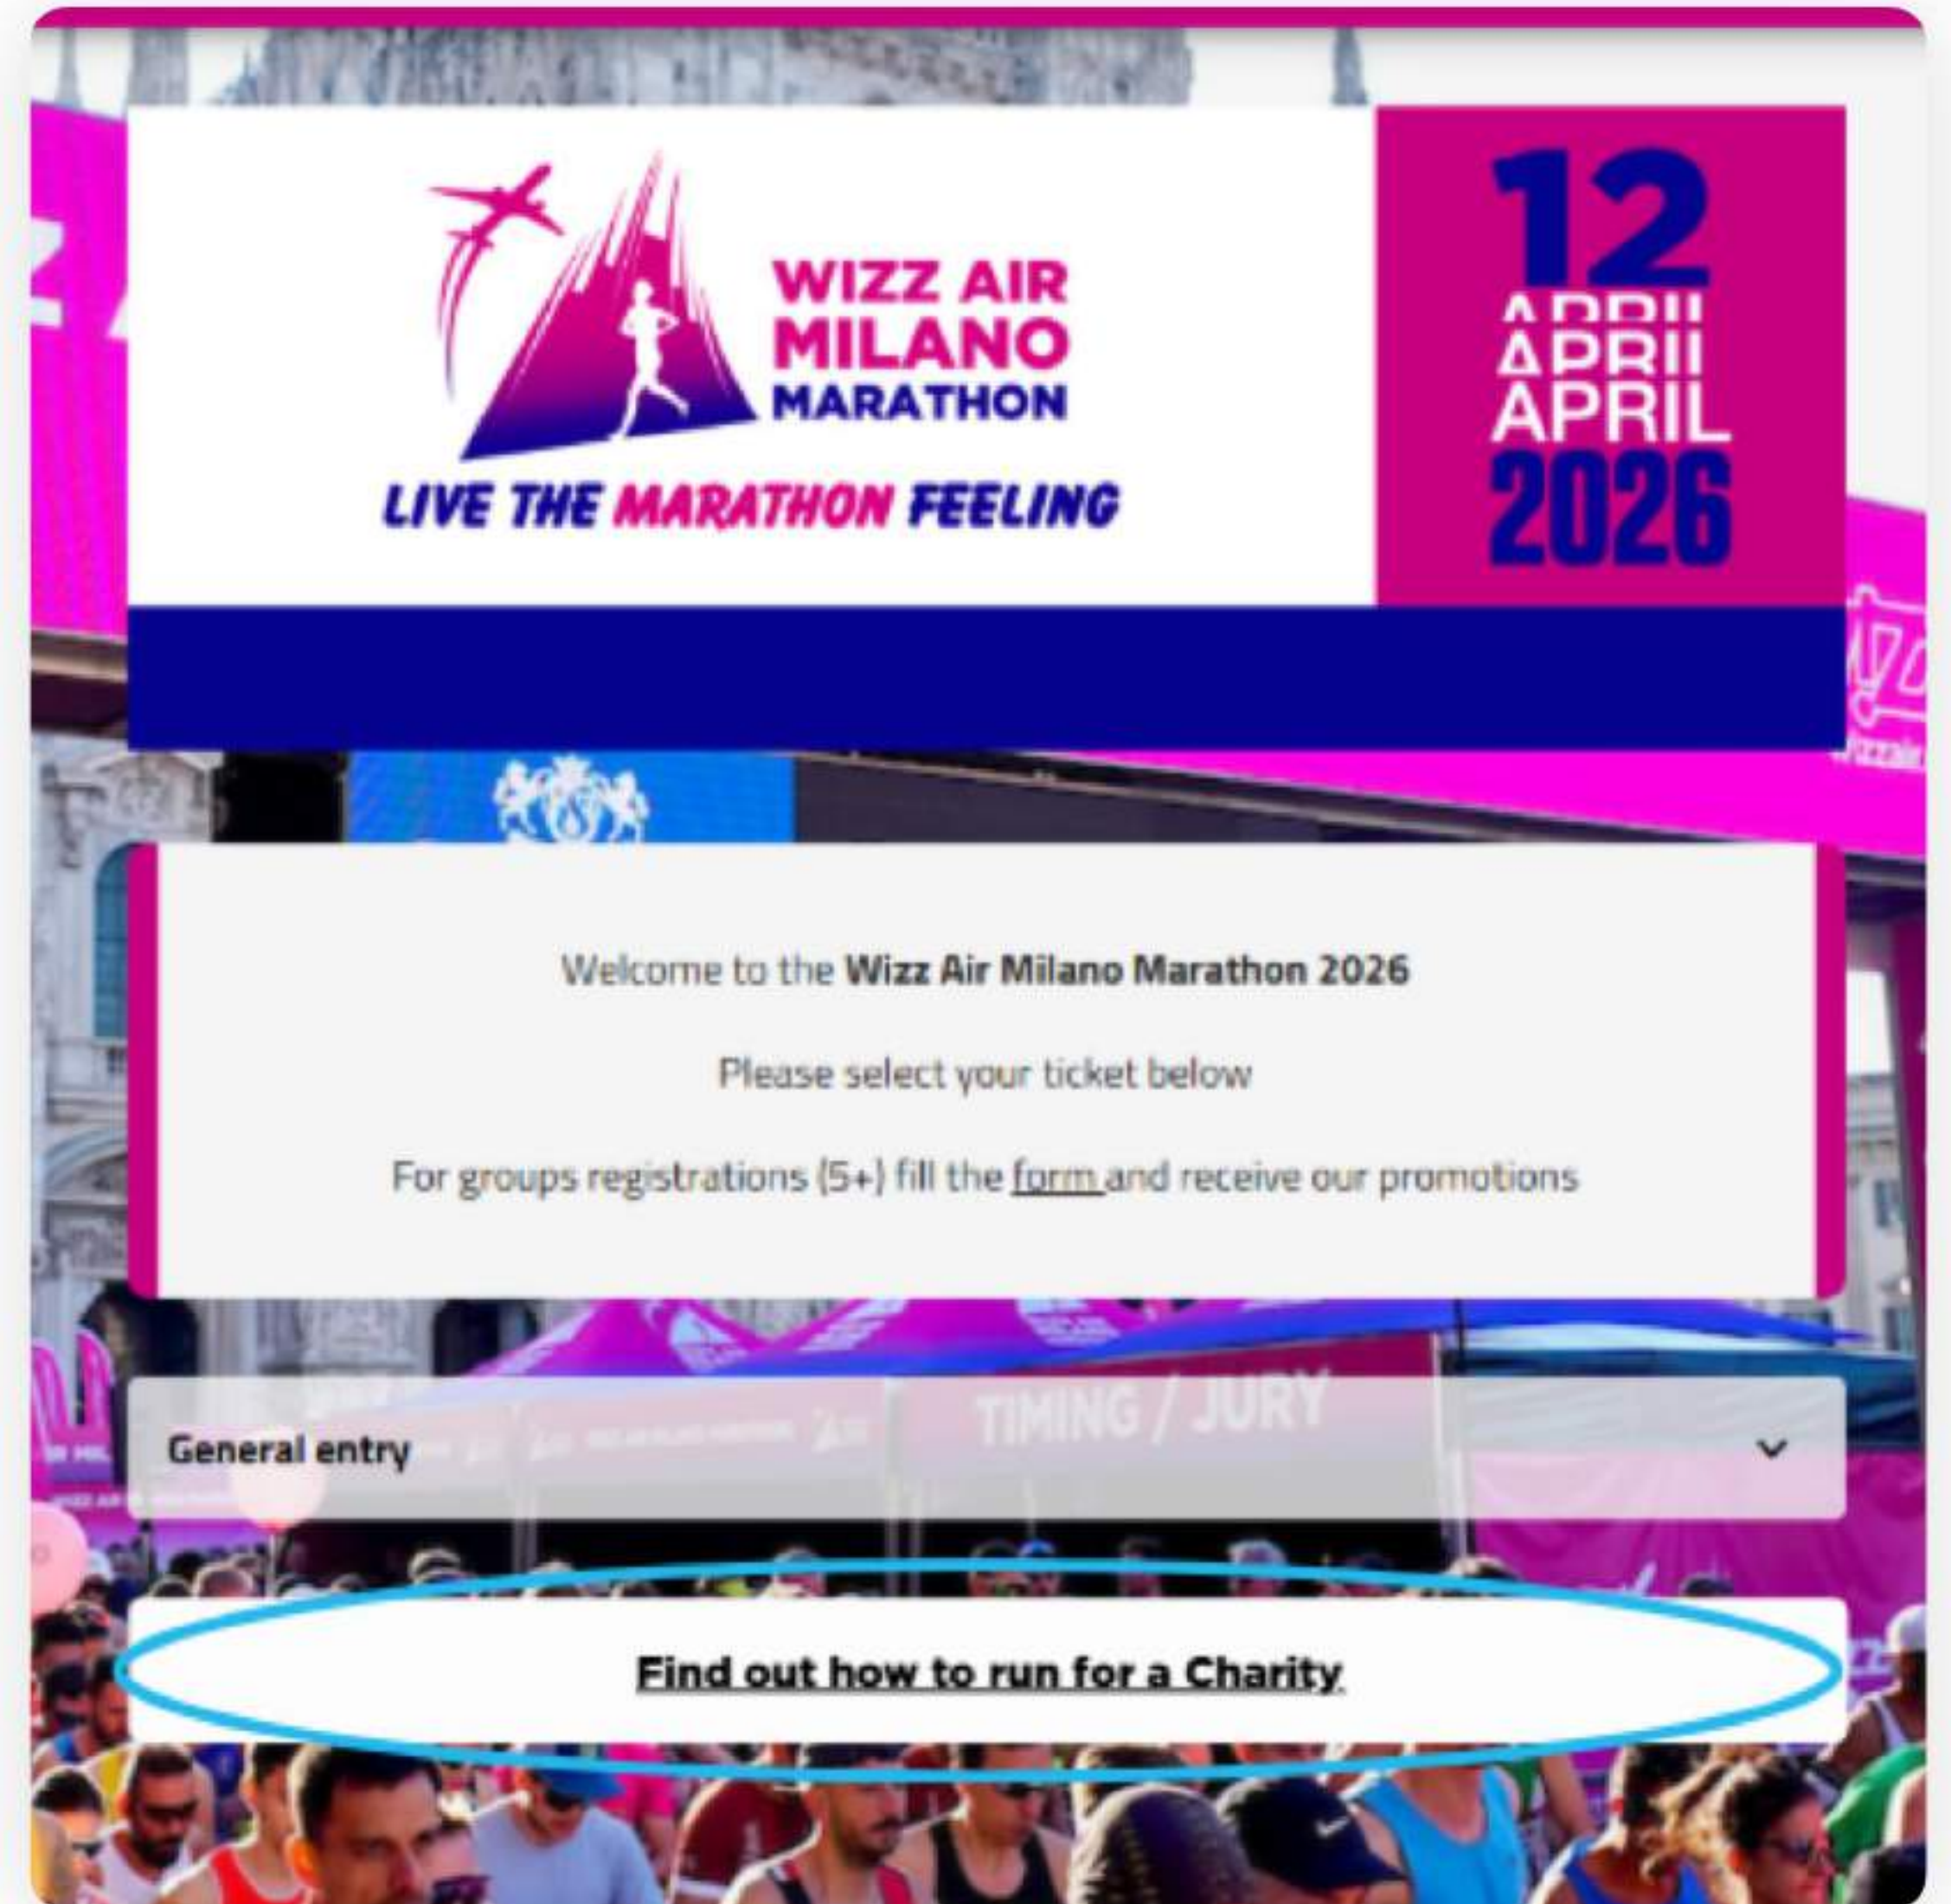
WIZZ AIR
MILANO
MARATHON

LIVE THE MARATHON FEELING

12
APRIL
APRIL
APRIL
2026

Welcome to the **Wizz Air Milano Marathon 2026**

Please select your ticket below

For groups registrations (5+) fill the form and receive our promotions

TIMING / JURY

General entry

Find out how to run for a Charity